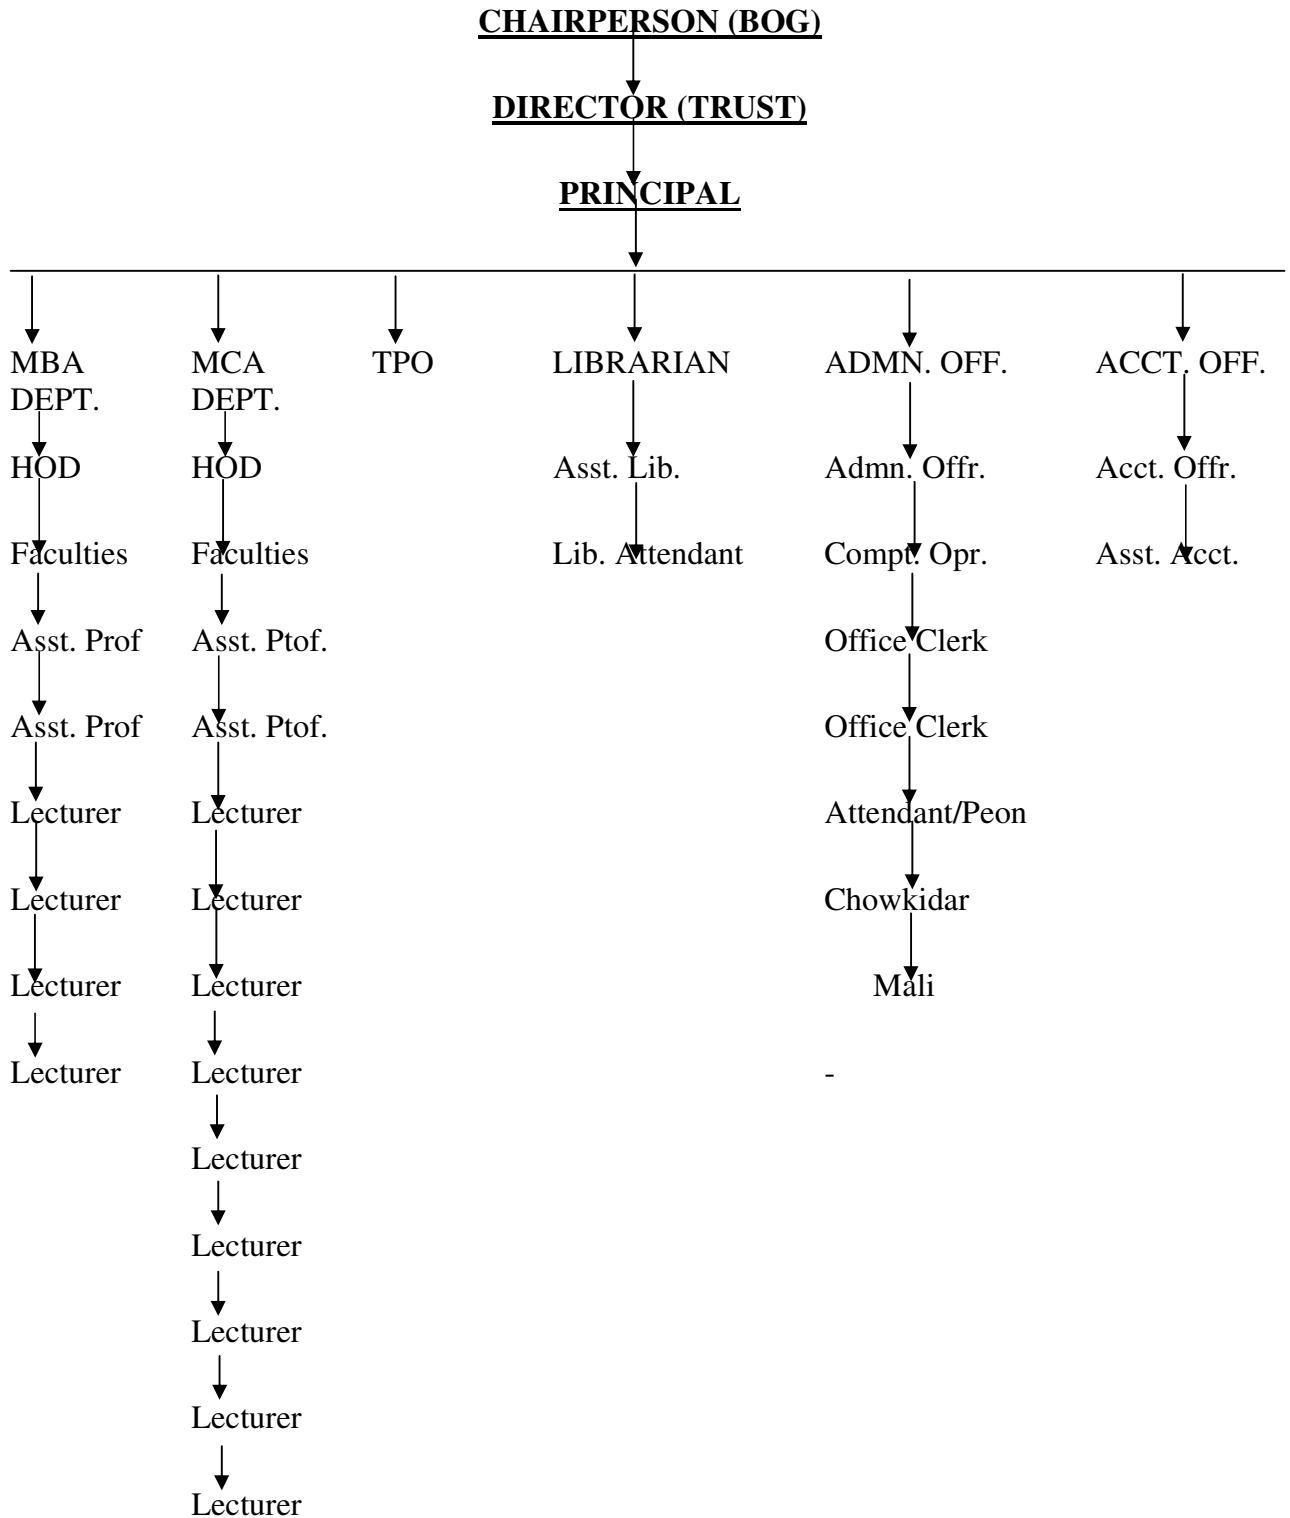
CHAIRPERSON (BOG)

DIRECTOR (TRUST)

PRINCIPAL

MBA DEPT.
HOD
Faculties
Asst. Prof
Asst. Prof
Lecturer
Lecturer
Lecturer
Lecturer

MCA DEPT.
HOD
Faculties
Asst. Ptof.
Asst. Ptof.
Lecturer
Lecturer
Lecturer
Lecturer
Lecturer
Lecturer
Lecturer
Lecturer
Lecturer

TPO

LIBRARIAN
Asst. Lib.
Lib. Attendant

ADMN. OFF.
Admn. Offr.
Compt. Opr.
Office Clerk
Office Clerk
Attendant/Peon
Chowkidar
Mali
-

ACCT. OFF.
Acct. Offr.
Asst. Acct.